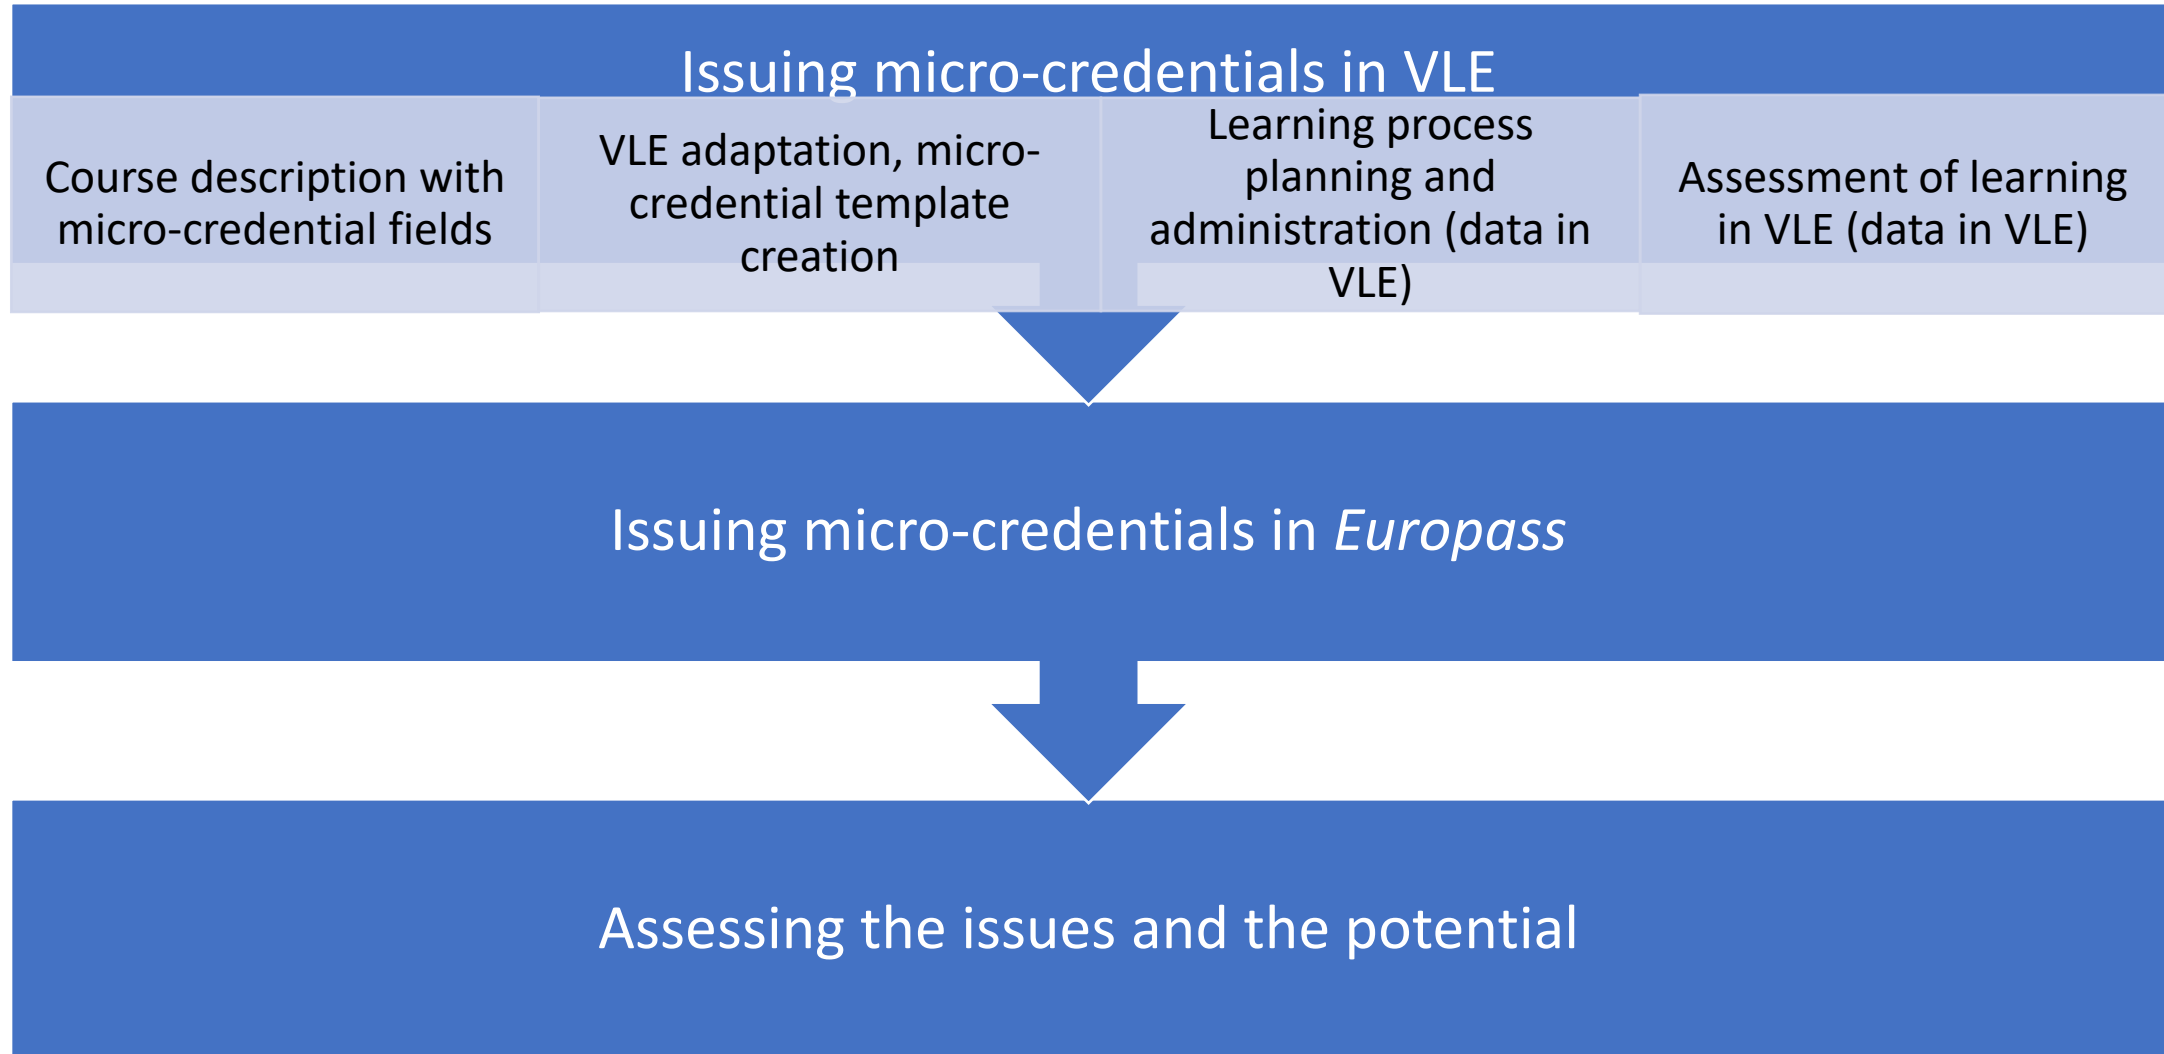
Issuing micro-credentials in VLE

Course description with micro-credential fields

VLE adaptation, micro-credential template creation

Learning process planning and administration (data in VLE)

Assessment of learning in VLE (data in VLE)

Issuing micro-credentials in *Europass*

Assessing the issues and the potential